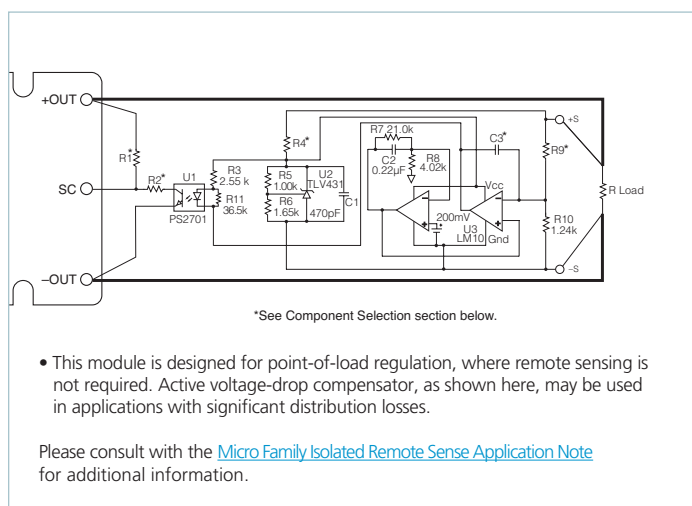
+OUT
R1*
SC
R2*
U1
PS2701
R3
2.55 k
R11
36.5k
R4*
R5
1.00k
R6
1.65k
U2
TLV431
470pF
C1
R7 21.0k
C2
0.22µF
R8
4.02k
C3*
Vcc
200mV
U3
LM10
Gnd
R9*
+S
R Load
R10
1.24k
–S
–OUT

*See Component Selection section below.

• This module is designed for point-of-load regulation, where remote sensing is not required. Active voltage-drop compensator, as shown here, may be used in applications with significant distribution losses.

Please consult with the Micro Family Isolated Remote Sense Application Note for additional information.